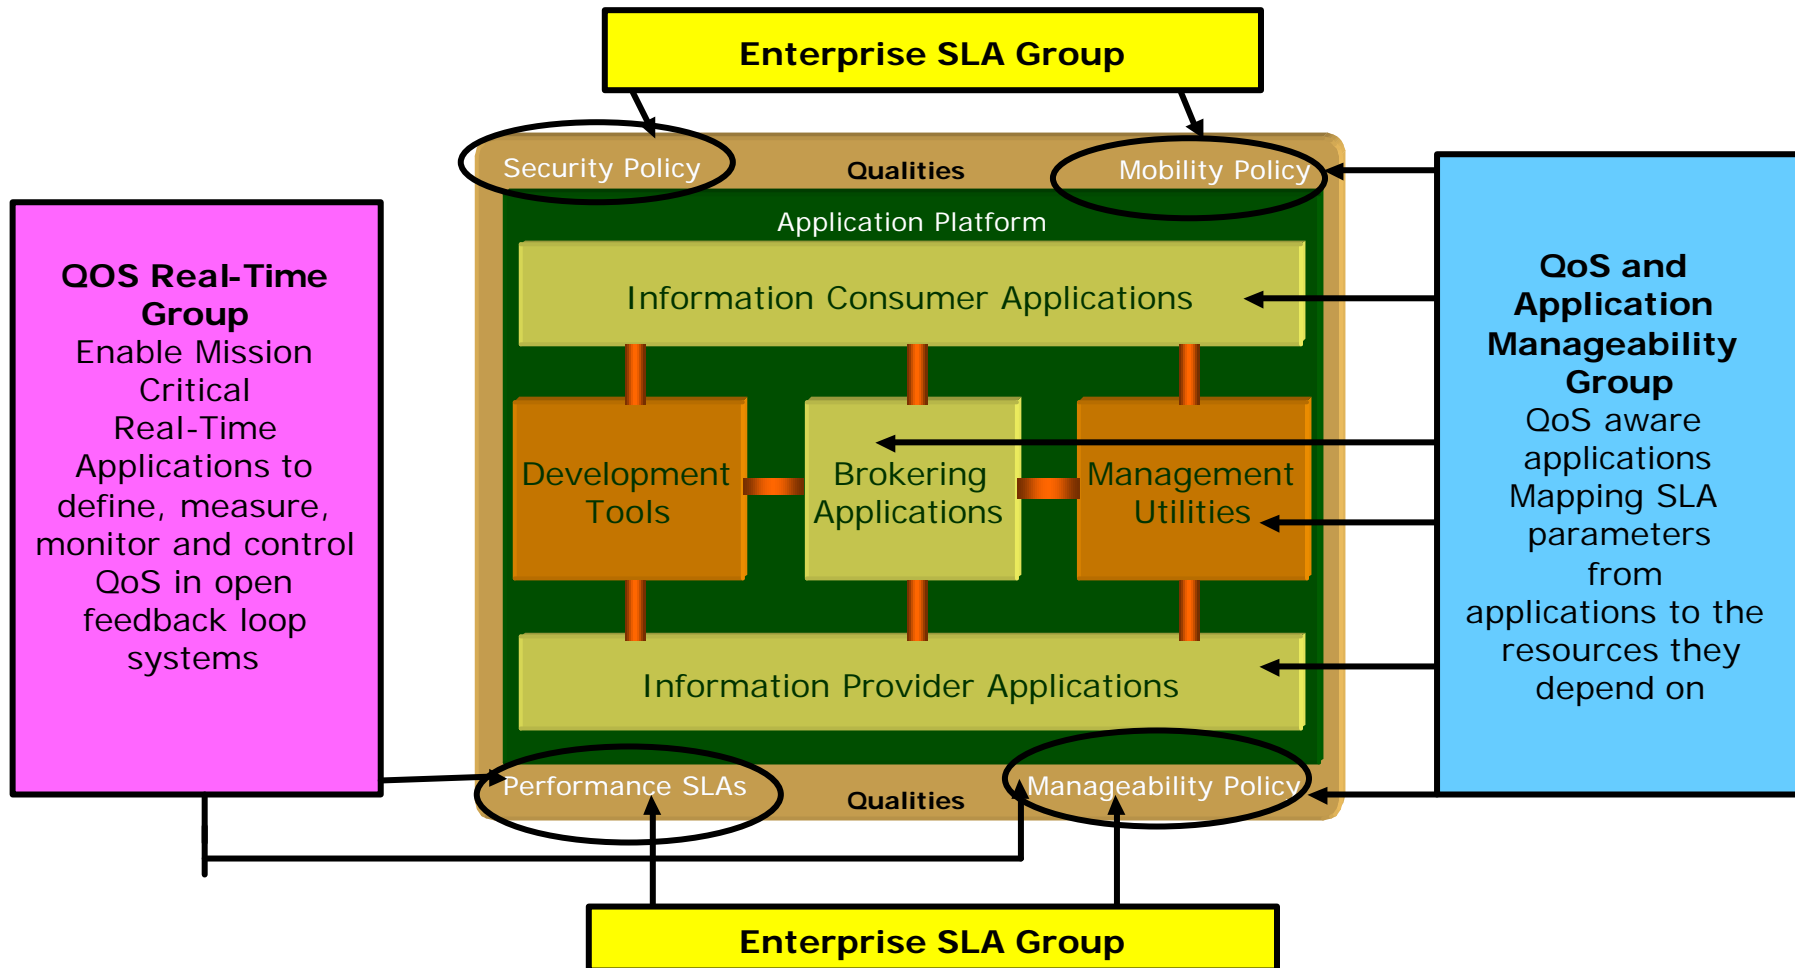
Enterprise SLA Group

Security Policy

Qualities

Mobility Policy

Application Platform

Information Consumer Applications

Development Tools

Brokering Applications

Management Utilities

Information Provider Applications

Performance SLAs

Qualities

Manageability Policy

QOS Real-Time Group
Enable Mission Critical Real-Time Applications to define, measure, monitor and control QoS in open feedback loop systems

QoS and Application Manageability Group
QoS aware applications Mapping SLA parameters from applications to the resources they depend on

Enterprise SLA Group